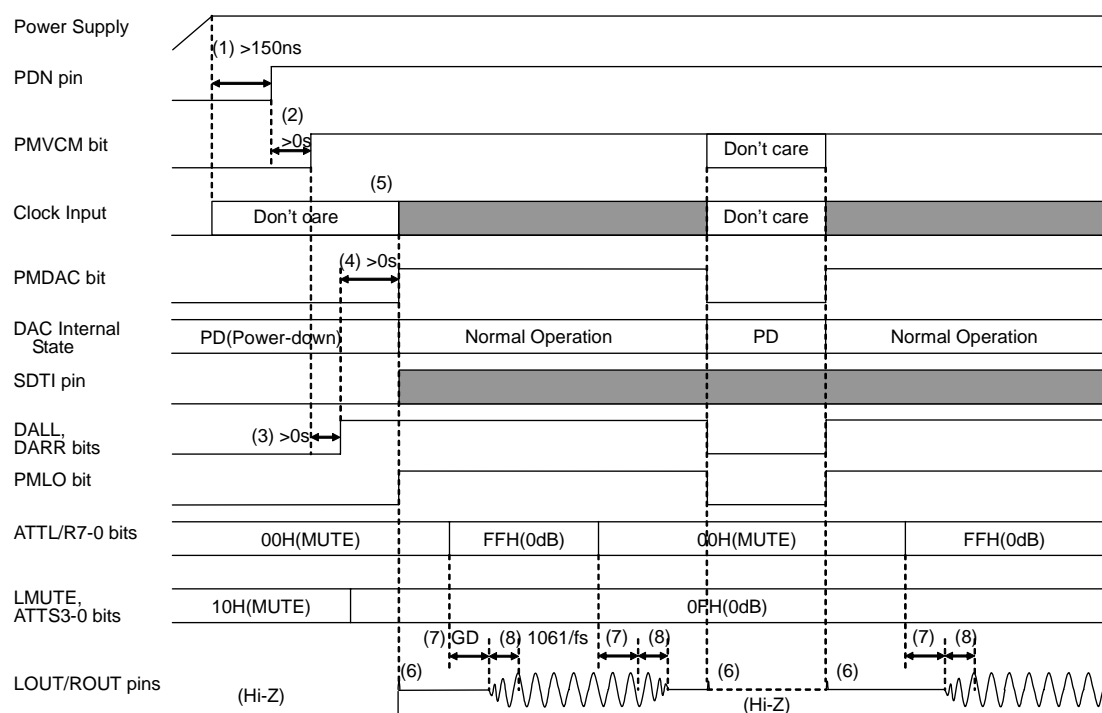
Power Supply

(1) >150ns

PDN pin

(2)

>0s

PMVCM bit

Don't care

(5)

Clock Input

Don't care

Don't care

(4) >0s

PMDAC bit

DAC Internal State

PD(Power-down)

Normal Operation

PD

Normal Operation

SDTI pin

DALL, DARR bits

(3) >0s

PMLO bit

ATTL/R7-0 bits

00H(MUTE)

FFH(0dB)

00H(MUTE)

FFH(0dB)

LMUTE, ATTS3-0 bits

10H(MUTE)

0FH(0dB)

(7) GD

(8) 1061/fs

(7)

(8)

(7)

(8)

LOUT/ROUT pins

(Hi-Z)

(6)

(6)

(6)

(Hi-Z)